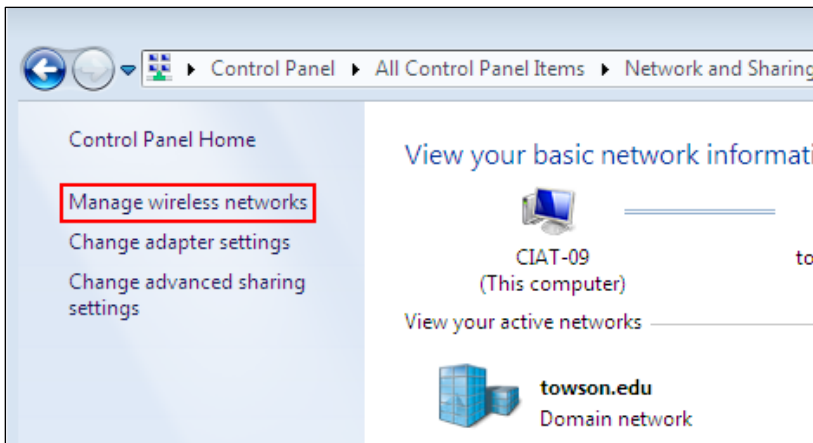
Control Panel ▸ All Control Panel Items ▸ Network and Sharing

Control Panel Home

Manage wireless networks

Change adapter settings

Change advanced sharing settings

View your basic network informati

CIAT-09
(This computer)

to

View your active networks

towson.edu
Domain network